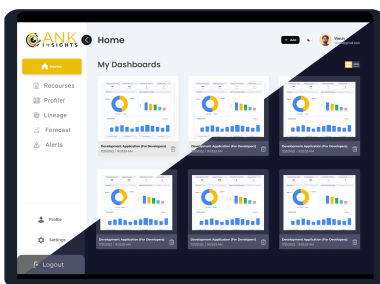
ANK INSIGHTS

Home

Home

Recourses

Profiler

Lineage

Forecast

Alerts

Profile

Settings

Logout

My Dashboards

+ Add

Development Application (For Developers)

Development Application (For Developers)

Development Application (For Developers)

Development Application (For Developers)

Development Application (For Developers)

Development Application (For Developers)